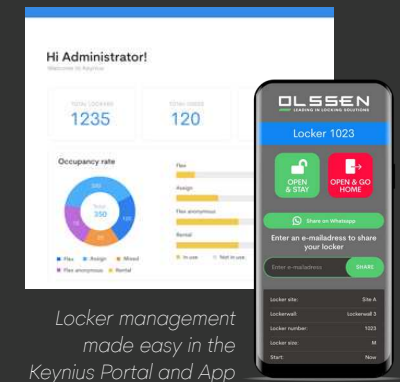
Hi Administrator!
Welcome to Keynius

TOTAL LOCKERS
1235

TOTAL DOORS
120

Occupancy rate

Total
350

Flex
Assign
Mixed
Flex anonymous
Rental

Flex
Assign
Flex anonymous
Rental

In use
Not in use

OLSSEN
LEADING IN LOCKING SOLUTIONS

Locker 1023

OPEN & STAY

OPEN & GO HOME

Share on Whatsapp

Enter an e-mailadress to share your locker

Enter e-mailadress

SHARE

Locker site: Site A
Lockerwall: Lockerwall 3
Locker number: 1023
Locker size: M
Start: Now

Locker management made easy in the Keynius Portal and App